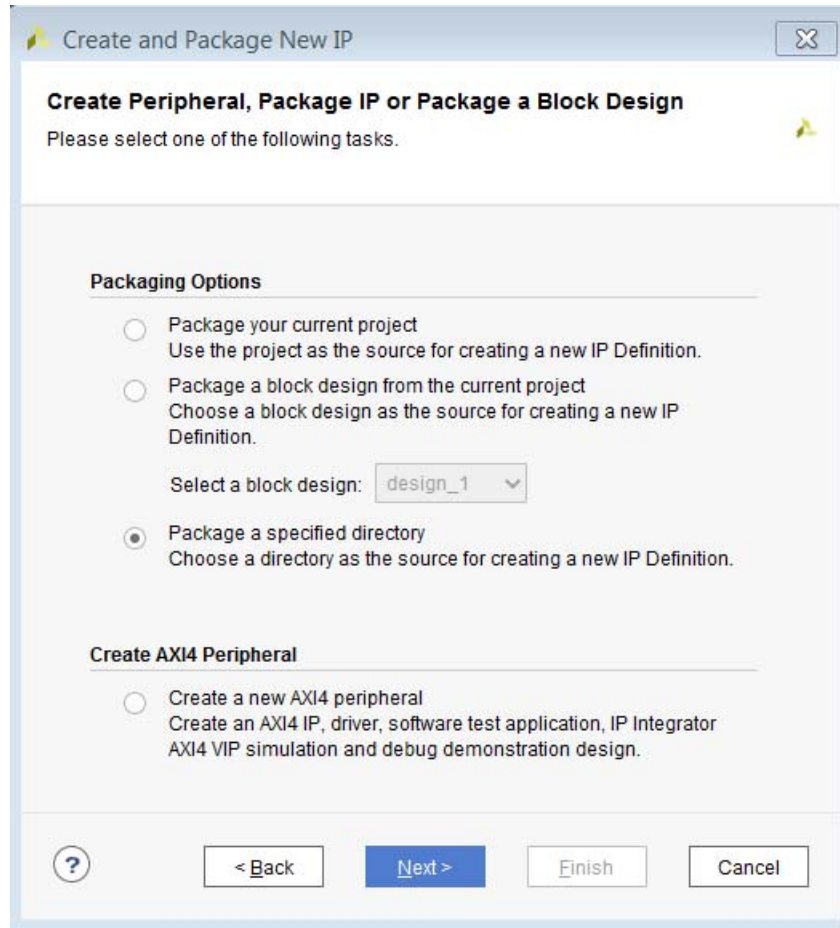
Create and Package New IP

Create Peripheral, Package IP or Package a Block Design

Please select one of the following tasks.

Packaging Options

Package your current project
Use the project as the source for creating a new IP Definition.

Package a block design from the current project
Choose a block design as the source for creating a new IP Definition.

Select a block design: design_1

Package a specified directory
Choose a directory as the source for creating a new IP Definition.

Create AXI4 Peripheral

Create a new AXI4 peripheral
Create an AXI4 IP, driver, software test application, IP Integrator AXI4 VIP simulation and debug demonstration design.

?

< Back

Next >

Finish

Cancel